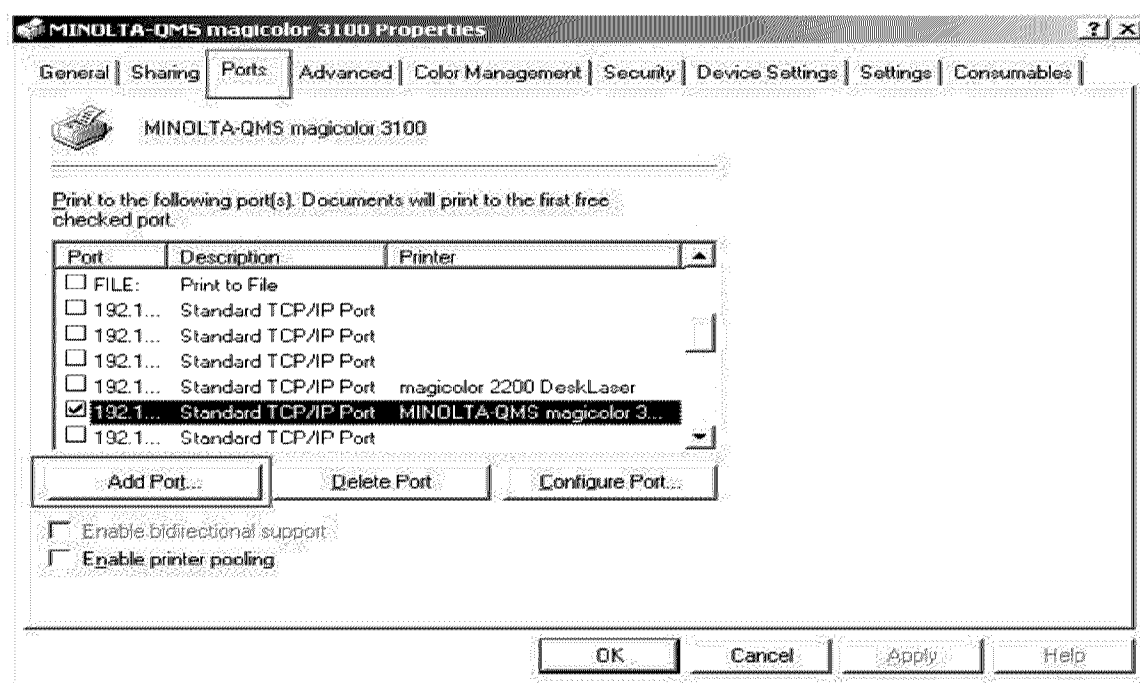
MINOLTA-QMS magicolor 3100 Properties

?

General | Sharing | Ports | Advanced | Color Management | Security | Device Settings | Settings | Consumables

MINOLTA-QMS magicolor 3100

Print to the following port(s). Documents will print to the first free checked port.

| Port | Description | Printer |
|---|---|---|
| FILE: | Print to File | |
| 192.1... | Standard TCP/IP Port | |
| 192.1... | Standard TCP/IP Port | |
| 192.1... | Standard TCP/IP Port | |
| 192.1... | Standard TCP/IP Port | magicolor 2200 DeskLaser |
| 192.1... | Standard TCP/IP Port | MINOLTA-QMS magicolor 3... |
| 192.1... | Standard TCP/IP Port | |

Add Port... | Delete Port | Configure Port...

Enable bidirectional support

Enable printer pooling

OK | Cancel | Apply | Help